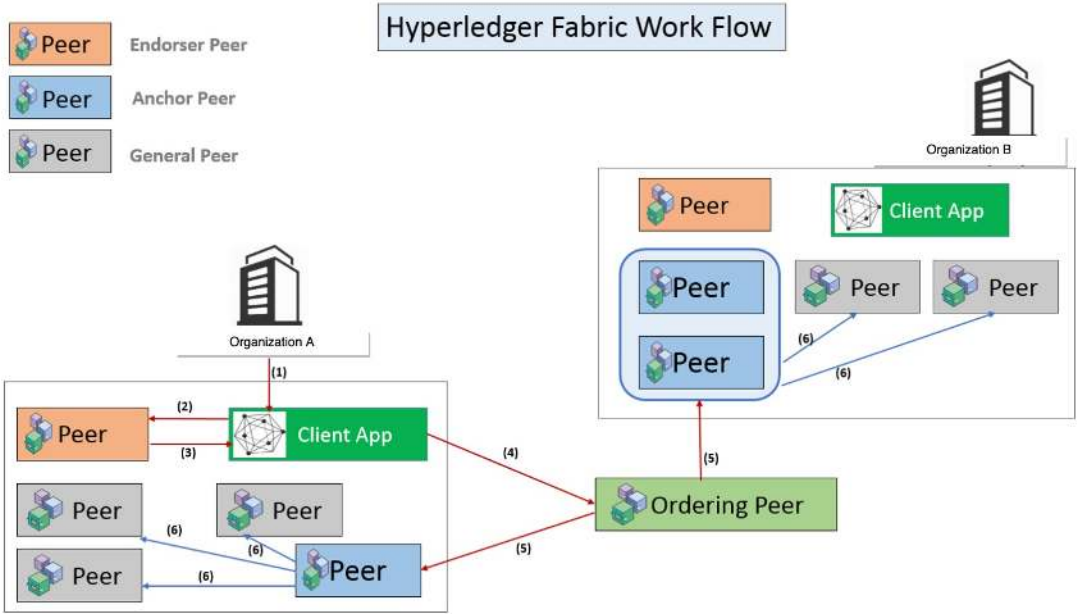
Peer Endorser Peer

Peer Anchor Peer

Peer General Peer

Hyperledger Fabric Work Flow

Organization B

Peer

Client App

Peer

Peer

Peer

Peer

(6)

(6)

Organization A

(1)

(2)

Peer

Client App

(3)

(4)

(5)

Peer

Peer

Ordering Peer

(6)

(6)

(5)

Peer

Peer

(6)